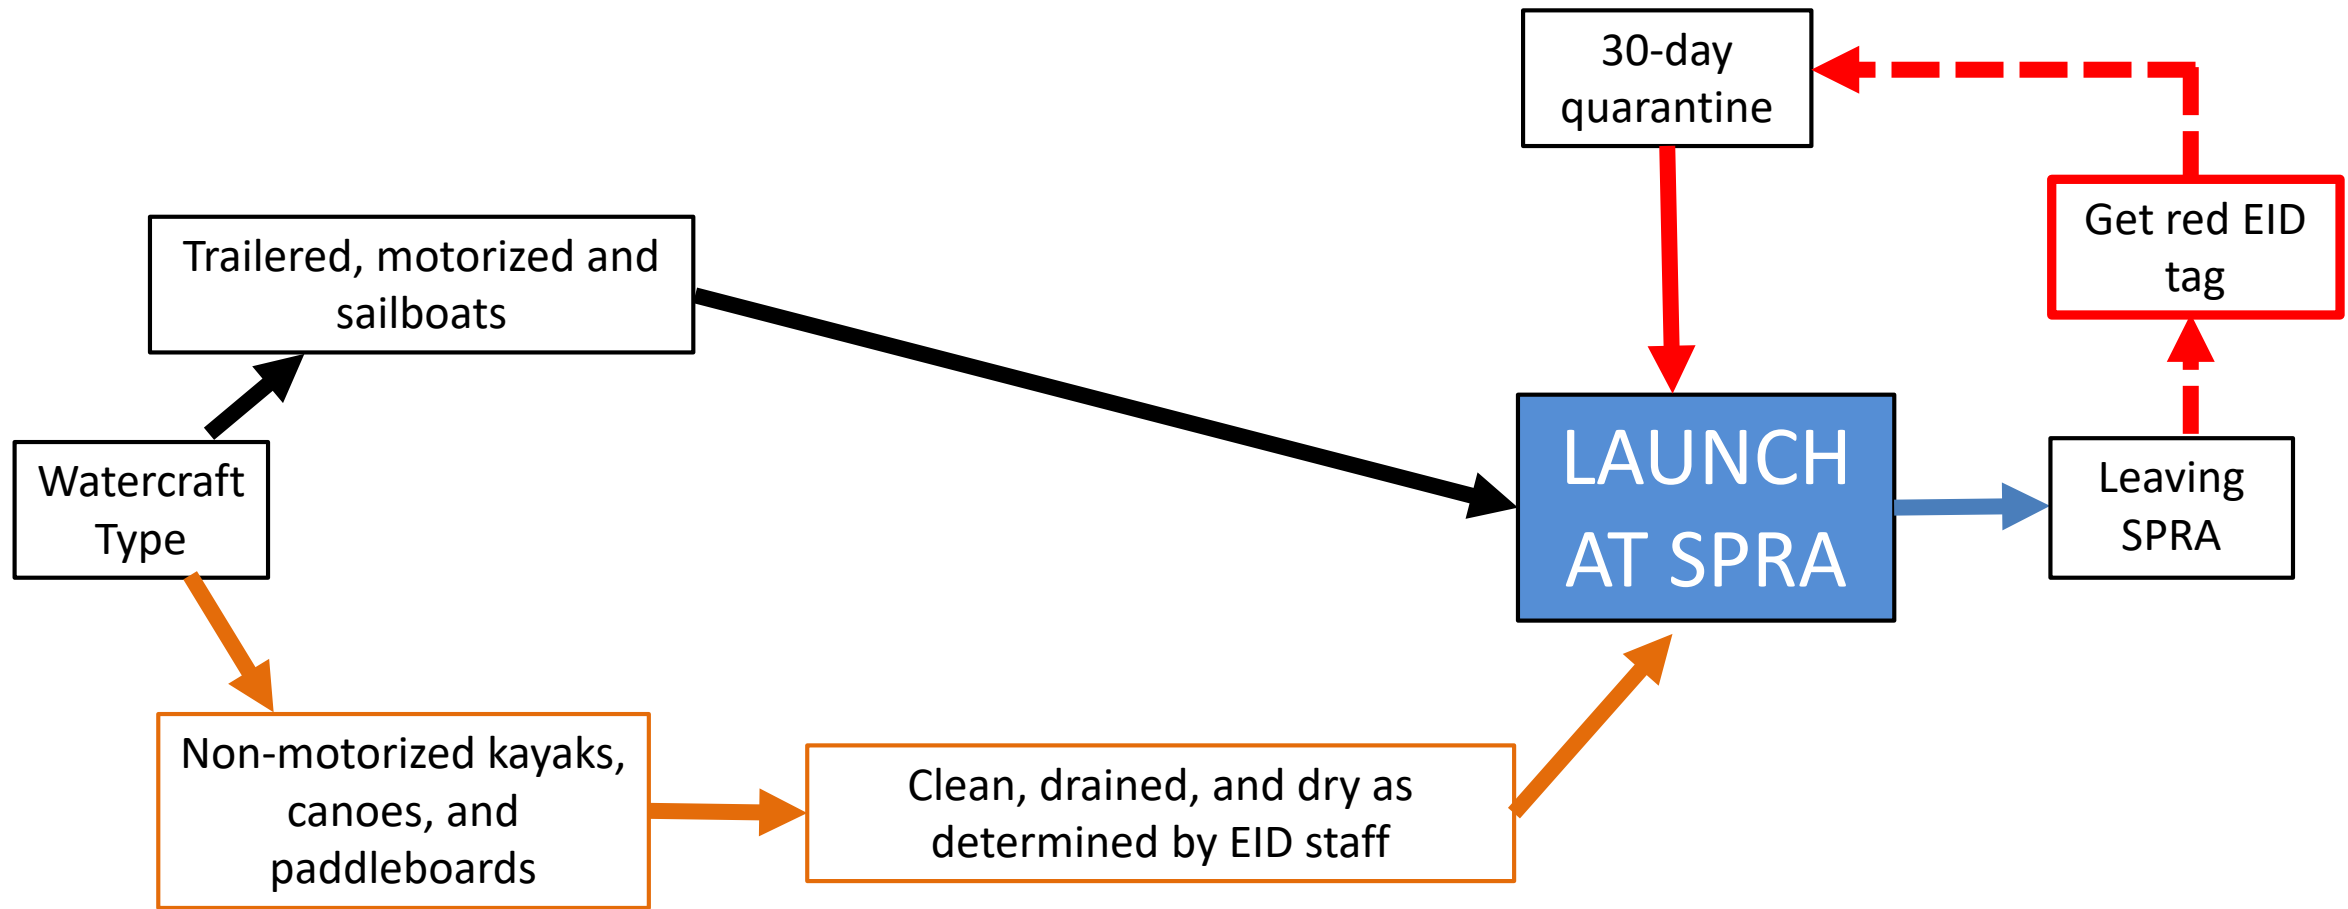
30-day quarantine

Get red EID tag

Trailered, motorized and sailboats

Watercraft Type

LAUNCH AT SPRA

Leaving SPRA

Non-motorized kayaks, canoes, and paddleboards

Clean, drained, and dry as determined by EID staff